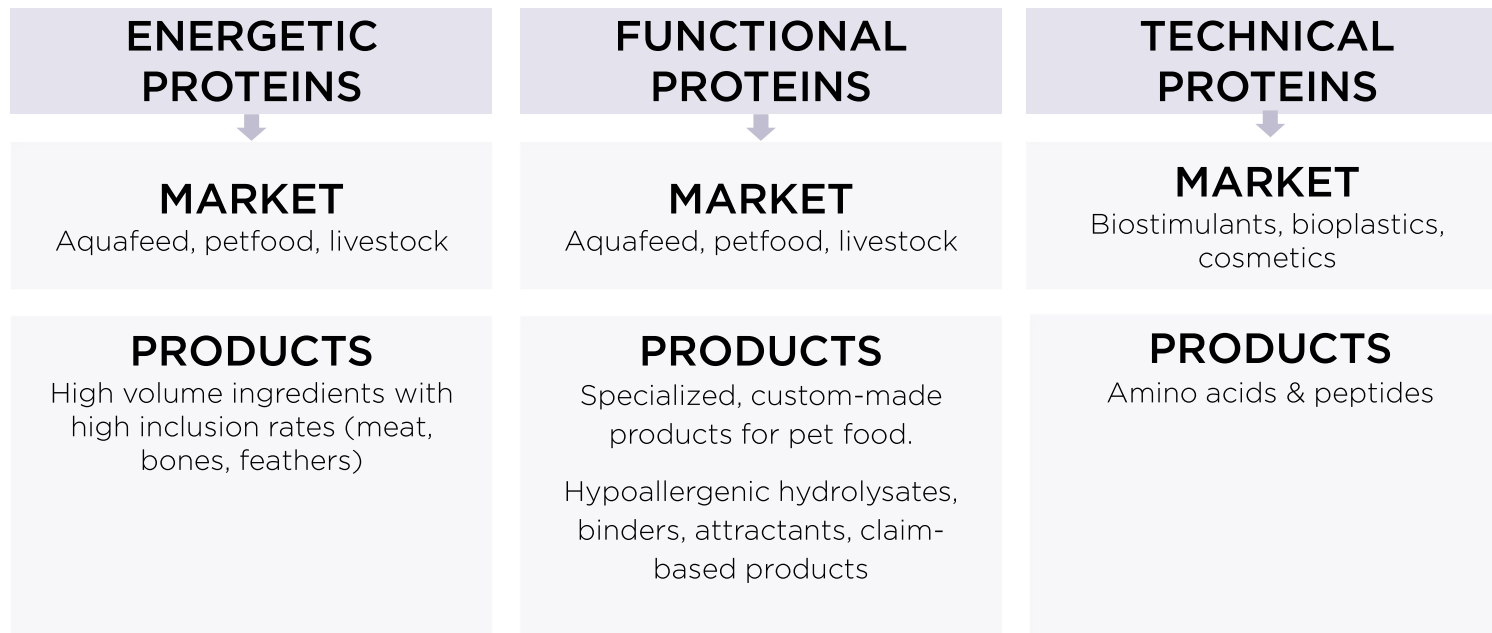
ENERGETIC PROTEINS

MARKET
Aquafeed, petfood, livestock

PRODUCTS
High volume ingredients with high inclusion rates (meat, bones, feathers)

FUNCTIONAL PROTEINS

MARKET
Aquafeed, petfood, livestock

PRODUCTS
Specialized, custom-made products for pet food.

Hypoallergenic hydrolysates, binders, attractants, claim-based products

TECHNICAL PROTEINS

MARKET
Biostimulants, bioplastics, cosmetics

PRODUCTS
Amino acids & peptides